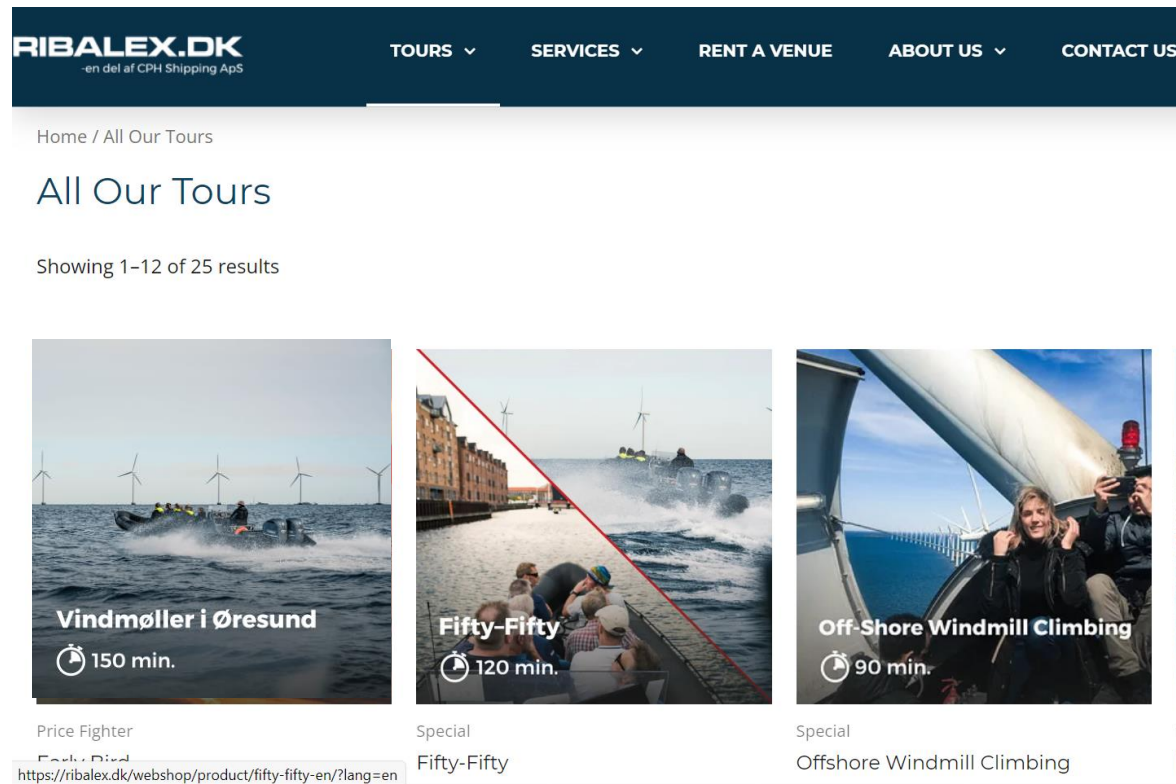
RIBALEX.DK
-en del af CPH Shipping ApS

TOURS
SERVICES
RENT A VENUE
ABOUT US
CONTACT US

Home / All Our Tours

All Our Tours

Showing 1–12 of 25 results

Vindmøller i Øresund
150 min.

Fifty-Fifty
120 min.

Off-Shore Windmill Climbing
90 min.

Price Fighter
Early Bird

Special
Fifty-Fifty

Special
Offshore Windmill Climbing

https://ribalex.dk/webshop/product/fifty-fifty-en/?lang=en